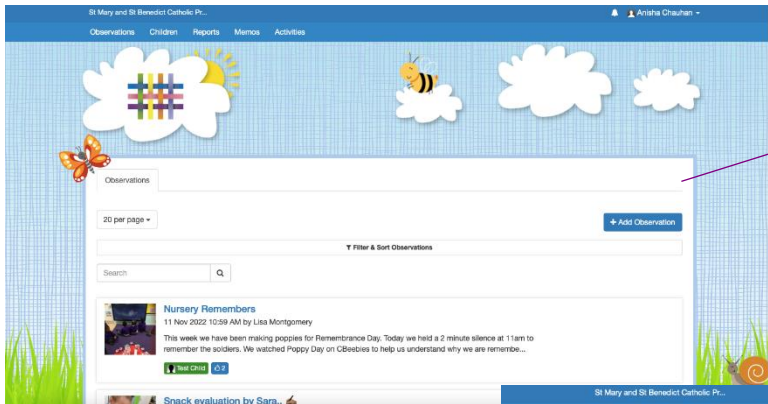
St Mary and St Benedict Catholic Pr...

Anisha Chauhan

Observations Children Reports Memos Activities

Observations

20 per page

+ Add Observation

Filter & Sort Observations

Search

Nursery Remembers

11 Nov 2022 10:59 AM by Lisa Montgomery

This week we have been making poppies for Remembrance Day. Today we held a 2 minute silence at 11am to remember the soldiers. We watched Poppy Day on CBeebies to help us understand why we are remembe...

Test Child 2

Snack evaluation by Sara..

St Mary and St Benedict Catholic Pr...